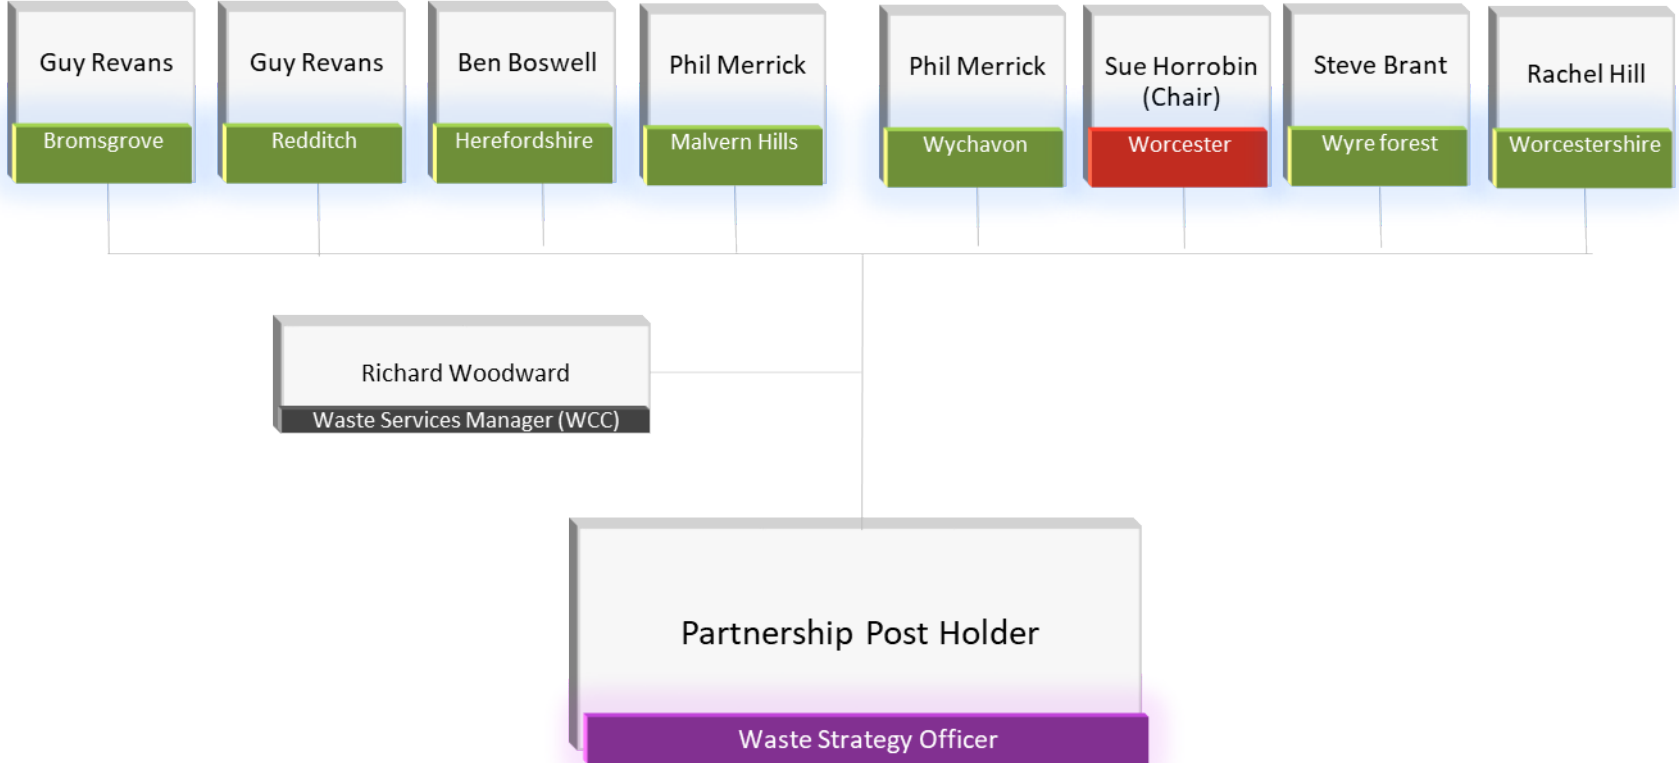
Guy Revans
Bromsgrove

Guy Revans
Redditch

Ben Boswell
Herefordshire

Phil Merrick
Malvern Hills

Phil Merrick
Wychavon

Sue Horrobin (Chair)
Worcester

Steve Brant
Wyre forest

Rachel Hill
Worcestershire

Richard Woodward
Waste Services Manager (WCC)

Partnership Post Holder
Waste Strategy Officer